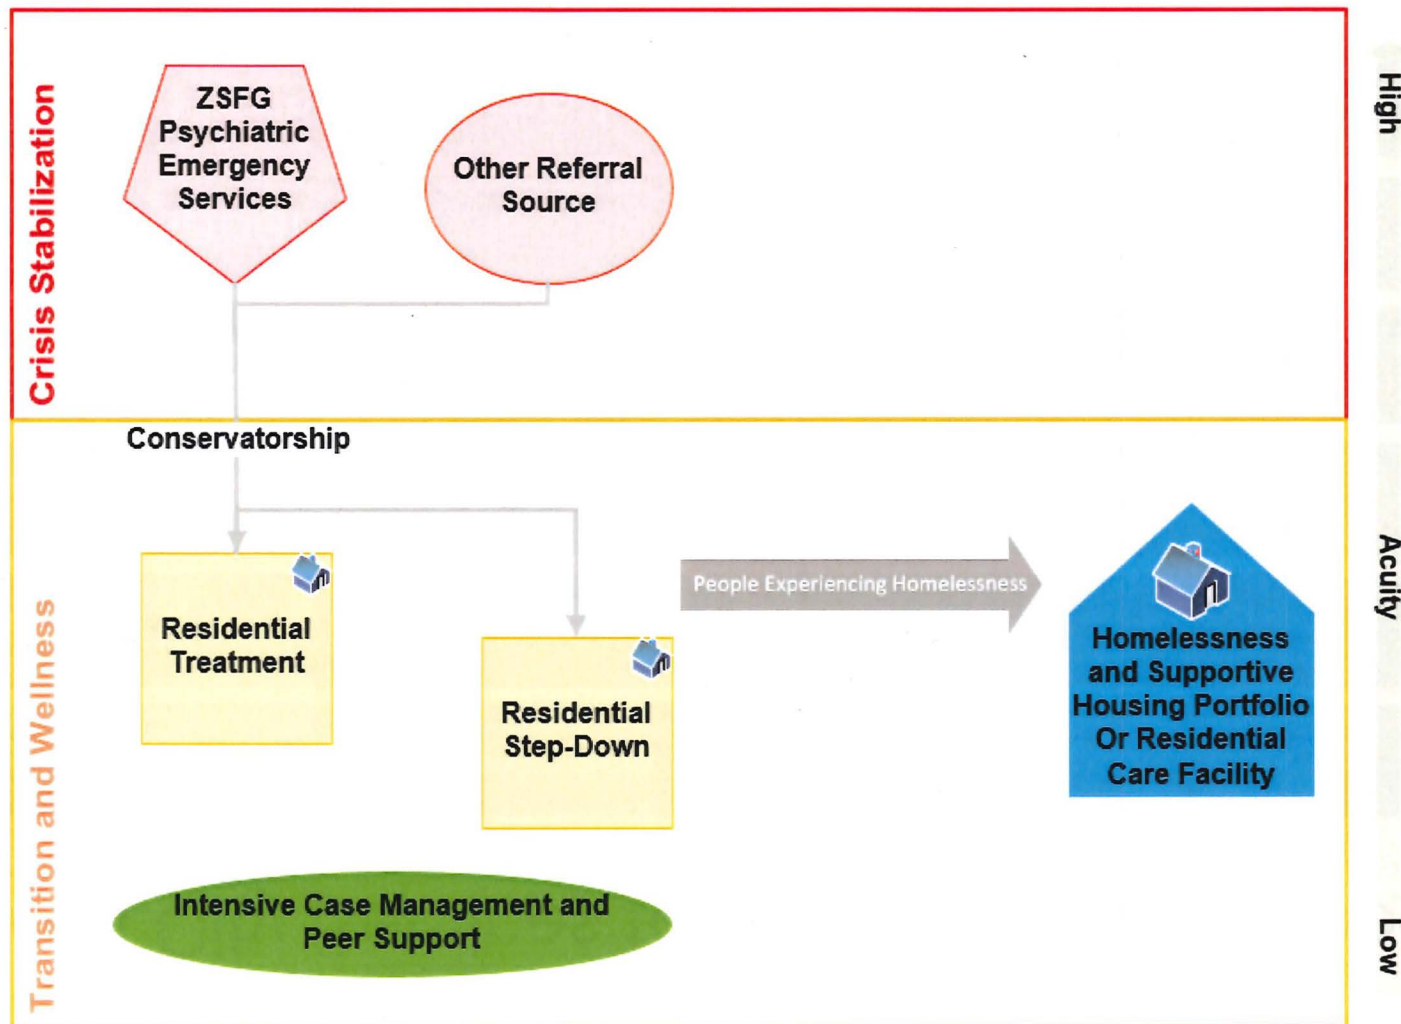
Crisis Stabilization

ZSFG Psychiatric Emergency Services

Other Referral Source

High

Conservatorship

Transition and Wellness

Residential Treatment

Residential Step-Down

People Experiencing Homelessness

Homelessness and Supportive Housing Portfolio Or Residential Care Facility

Acuity

Intensive Case Management and Peer Support

Low